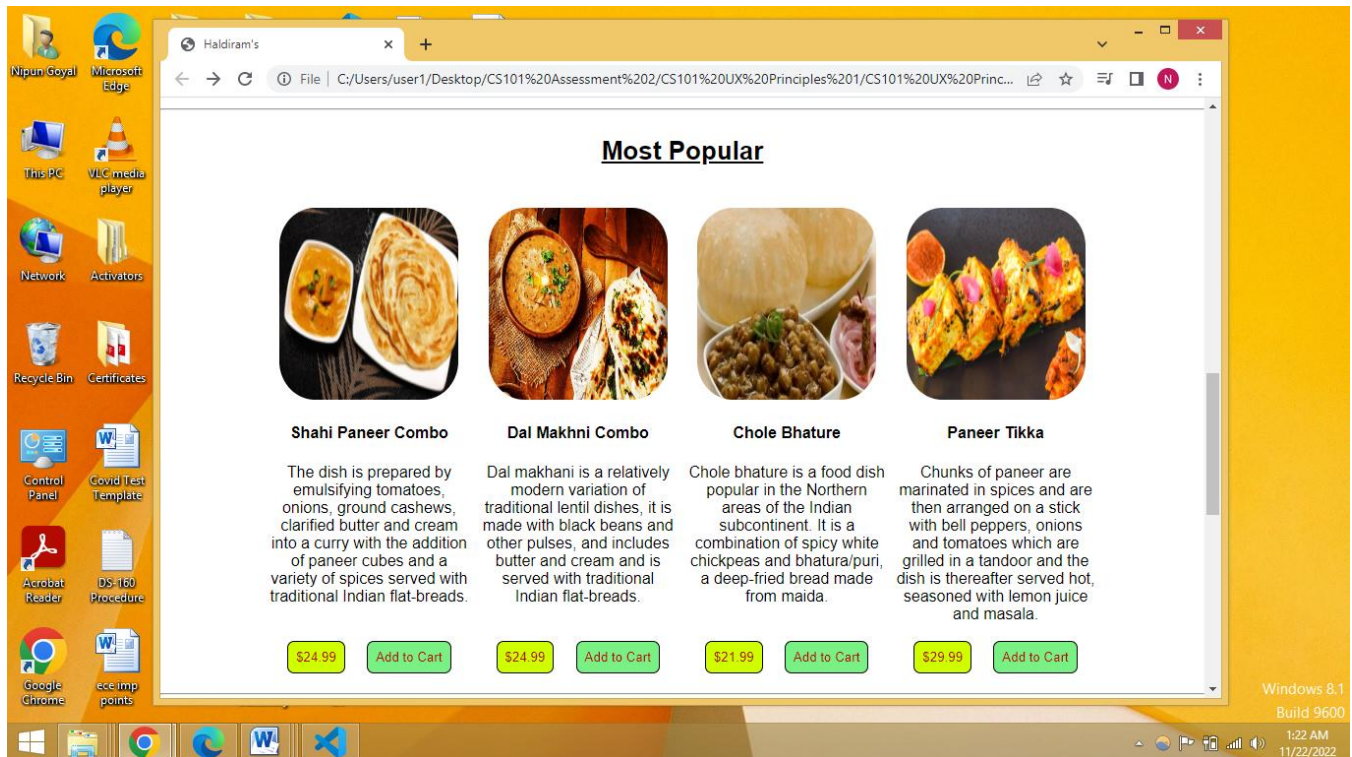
Nipun Goyal
Microsoft Edge
This PC
VLC media player
Network
Activators
Recycle Bin
Certificates
Control Panel
Covid Test Template
Acrobat Reader
DS-160 Procedure
Google Chrome
ece imp points

Haldiram's
File | C:/Users/user1/Desktop/CS101%20Assessment%202/CS101%20UX%20Principles%201/CS101%20UX%20Princ...

Most Popular

Shahi Paneer Combo

The dish is prepared by emulsifying tomatoes, onions, ground cashews, clarified butter and cream into a curry with the addition of paneer cubes and a variety of spices served with traditional Indian flat-breads.

$24.99 Add to Cart

Dal Makhni Combo

Dal makhani is a relatively modern variation of traditional lentil dishes, it is made with black beans and other pulses, and includes butter and cream and is served with traditional Indian flat-breads.

$24.99 Add to Cart

Chole Bhature

Chole bhature is a food dish popular in the Northern areas of the Indian subcontinent. It is a combination of spicy white chickpeas and bhatura/puri, a deep-fried bread made from maida.

$21.99 Add to Cart

Paneer Tikka

Chunks of paneer are marinated in spices and are then arranged on a stick with bell peppers, onions and tomatoes which are grilled in a tandoor and the dish is thereafter served hot, seasoned with lemon juice and masala.

$29.99 Add to Cart

Windows 8.1
Build 9600
1:22 AM
11/22/2022